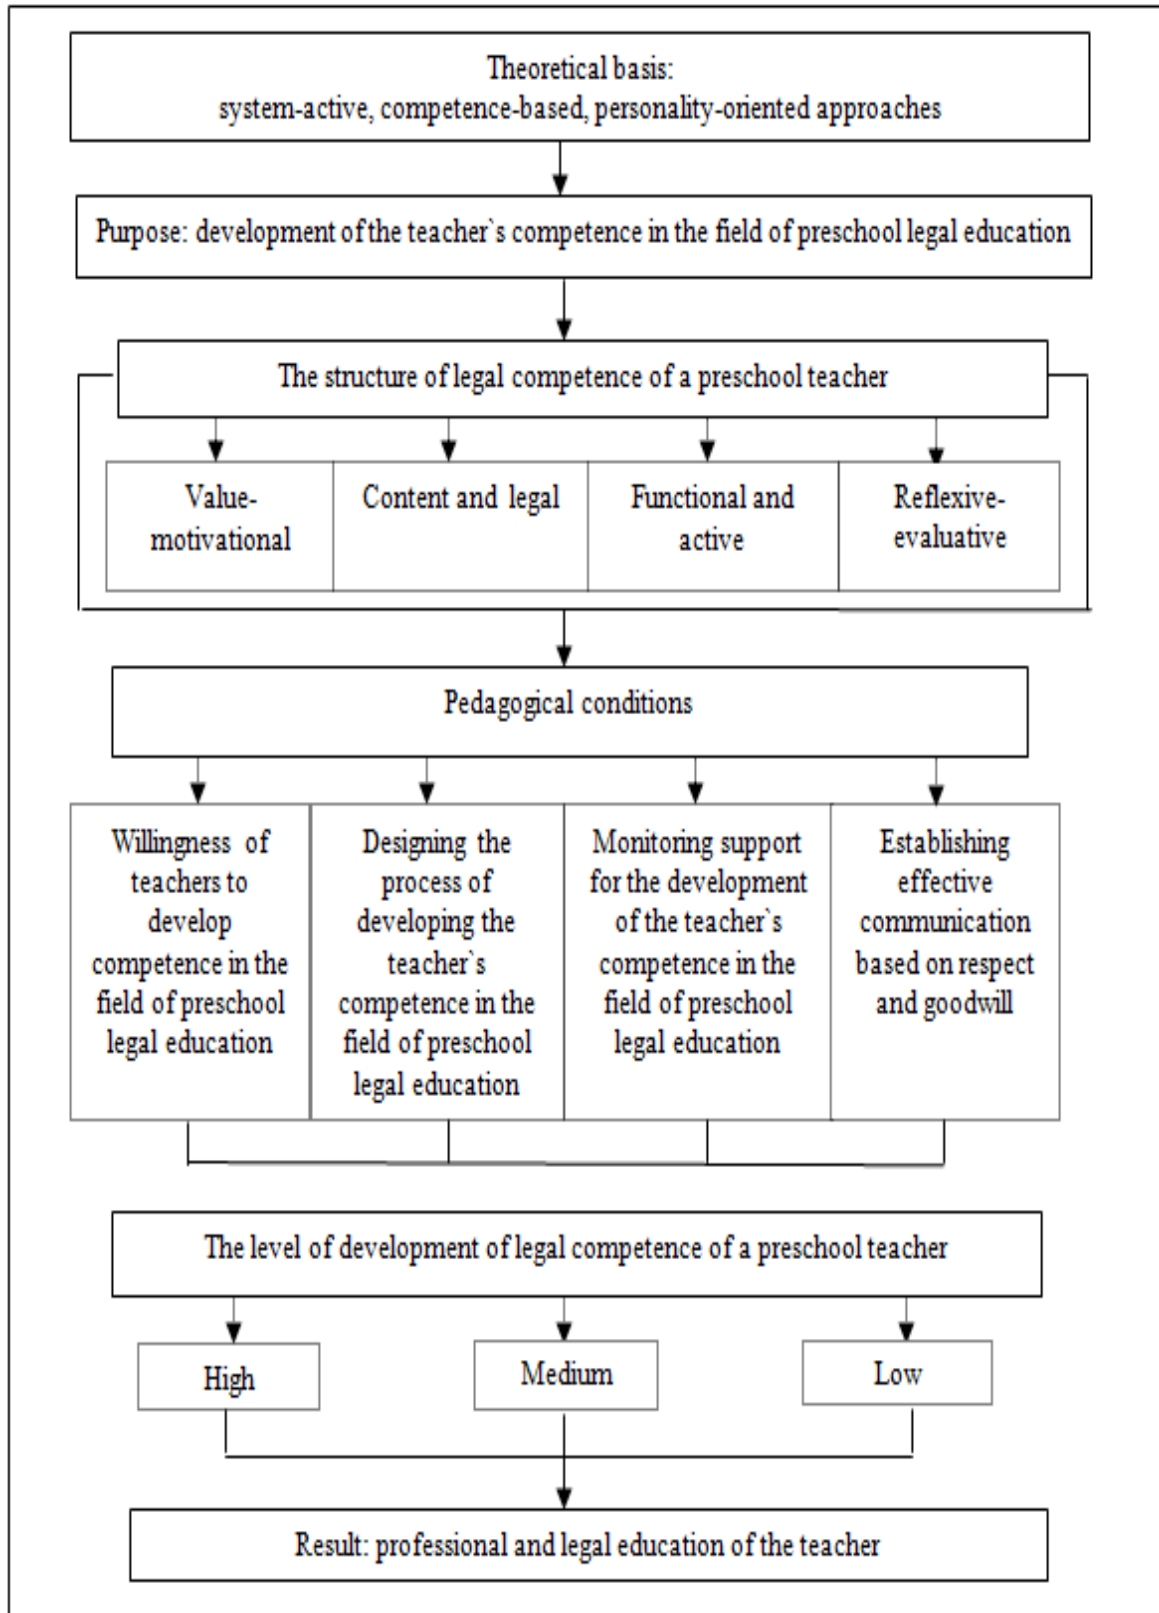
Theoretical basis:
system-active, competence-based, personality-oriented approaches

Purpose: development of the teacher`s competence in the field of preschool legal education

The structure of legal competence of a preschool teacher

Value-motivational

Content and legal

Functional and active

Reflexive-evaluative

Pedagogical conditions

Willingness of teachers to develop competence in the field of preschool legal education

Designing the process of developing the teacher`s competence in the field of preschool legal education

Monitoring support for the development of the teacher`s competence in the field of preschool legal education

Establishing effective communication based on respect and goodwill

The level of development of legal competence of a preschool teacher

High

Medium

Low

Result: professional and legal education of the teacher